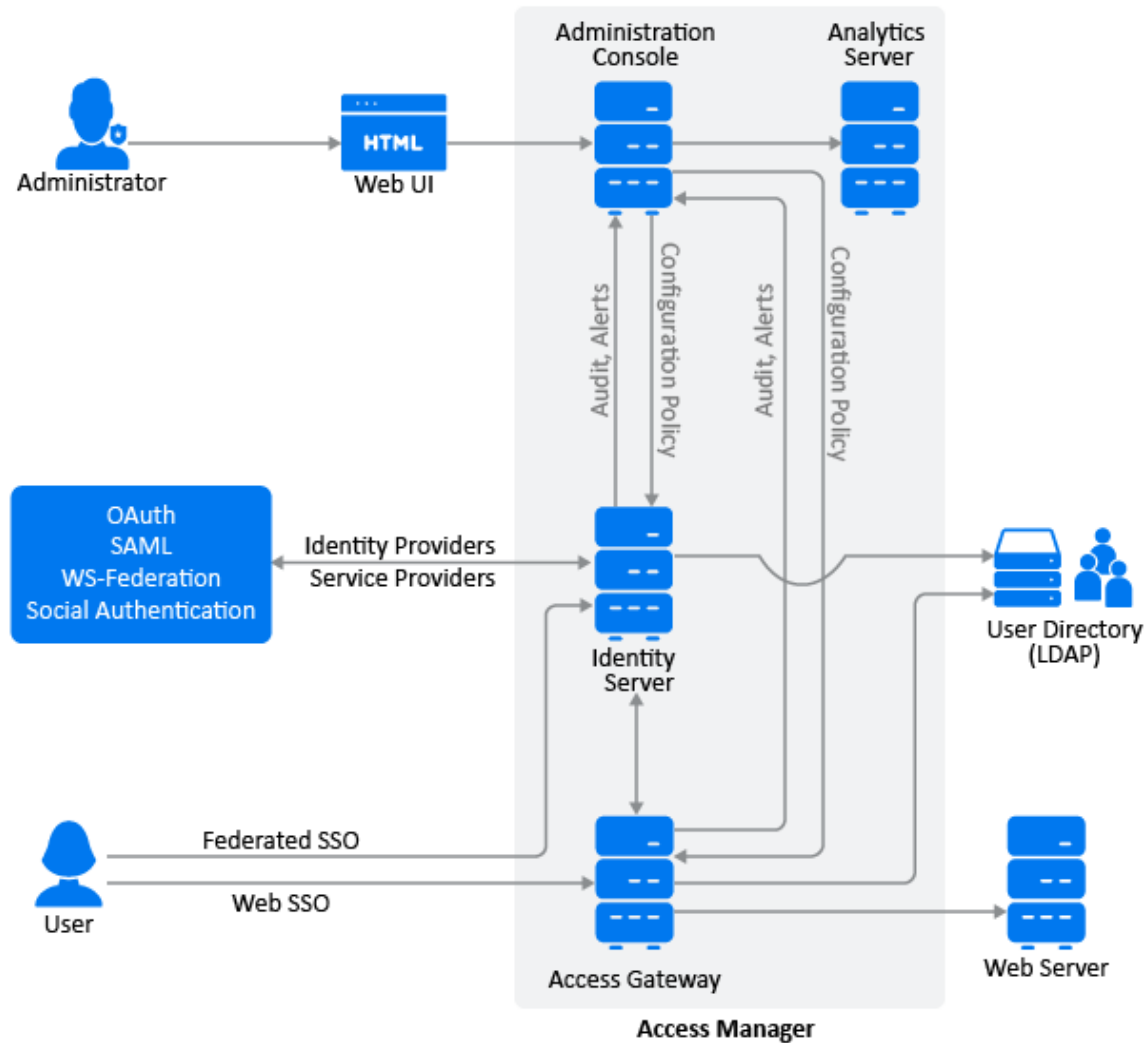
Administration Console

Analytics Server

Administrator

HTML

Web UI

Audit, Alerts

Configuration Policy

Audit, Alerts

Configuration Policy

OAuth
SAML
WS-Federation
Social Authentication

Identity Providers
Service Providers

Identity Server

User Directory (LDAP)

Federated SSO

Web SSO

User

Access Gateway

Web Server

Access Manager